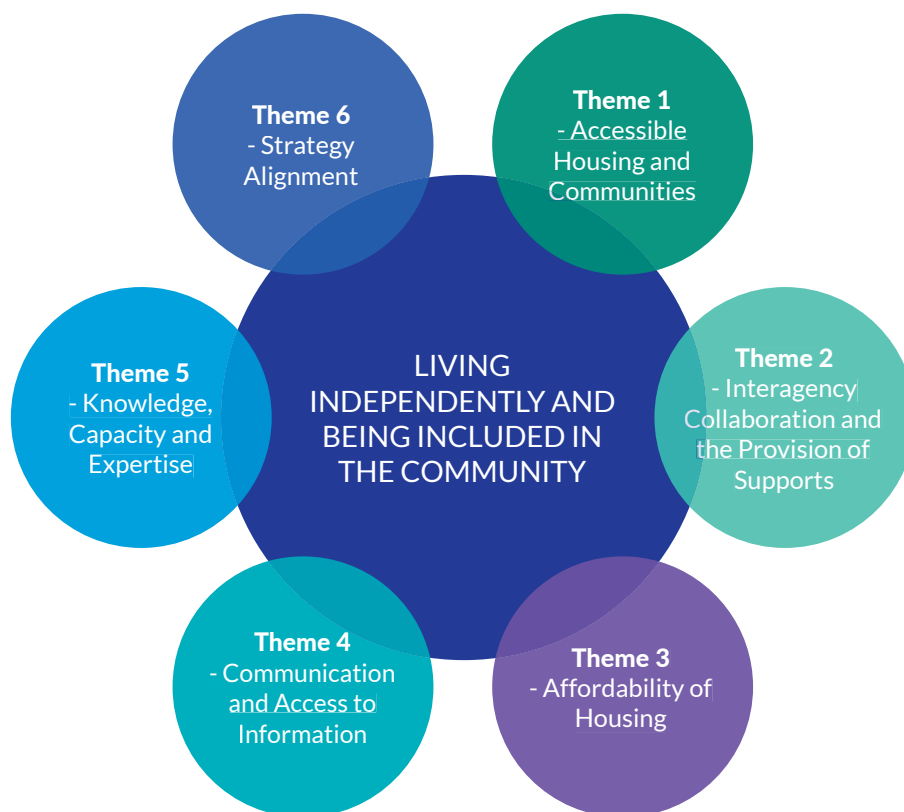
Theme 6
- Strategy Alignment

Theme 1
- Accessible Housing and Communities

Theme 5
- Knowledge, Capacity and Expertise

LIVING INDEPENDENTLY AND BEING INCLUDED IN THE COMMUNITY

Theme 2
- Interagency Collaboration and the Provision of Supports

Theme 4
- Communication and Access to Information

Theme 3
- Affordability of Housing